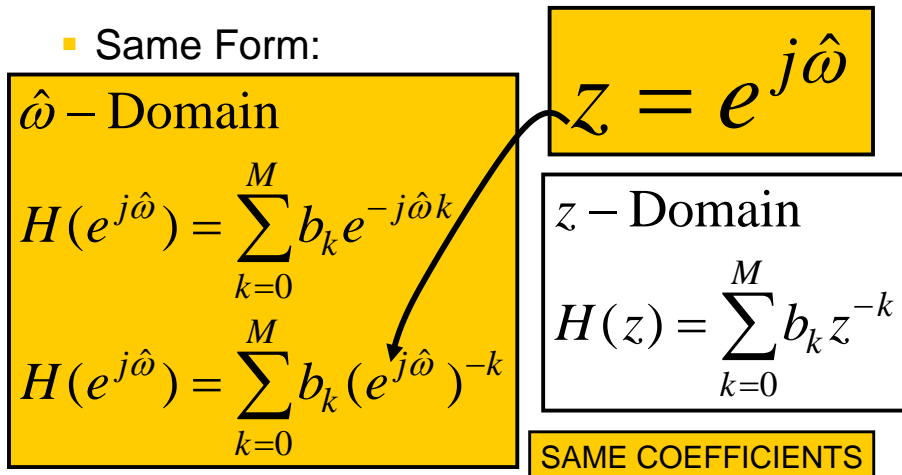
Same Form:

$\hat{\omega}-$Domain

$H(e^{j\hat{\omega}})=\sum_{k=0}^{M} b_k e^{-j\hat{\omega}k}$

$H(e^{j\hat{\omega}})=\sum_{k=0}^{M} b_k (e^{j\hat{\omega}})^{-k}$

$z=e^{j\hat{\omega}}$

$z-$Domain

$H(z)=\sum_{k=0}^{M} b_k z^{-k}$

SAME COEFFICIENTS